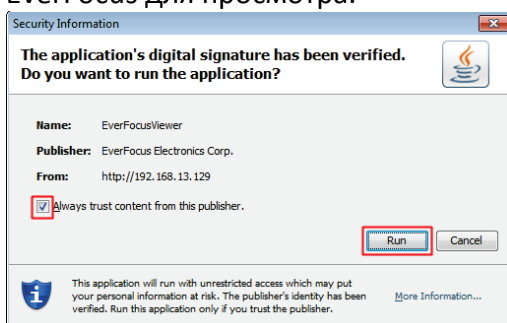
EverFocus для просмотра.

Security Information

The application's digital signature has been verified.
Do you want to run the application?

Name: EverFocusViewer

Publisher: EverFocus Electronics Corp.

From: http://192.168.13.129

Always trust content from this publisher.

Run Cancel

This application will run with unrestricted access which may put your personal information at risk. The publisher's identity has been verified. Run this application only if you trust the publisher.

More Information...